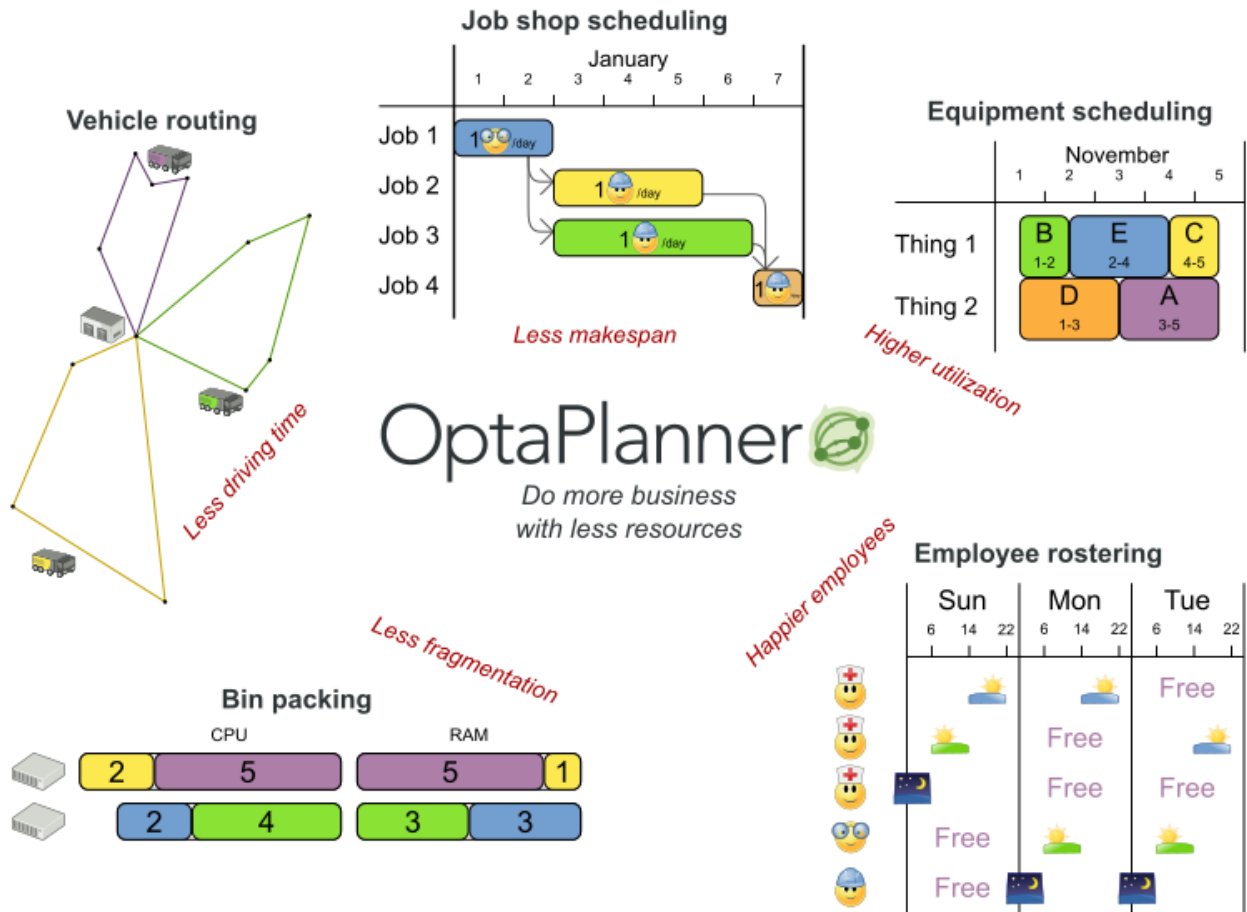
Job shop scheduling

January
1 2 3 4 5 6 7

Job 1 1 /day
Job 2 1 /day
Job 3 1 /day
Job 4 1

Less makespan

Vehicle routing

Less driving time

Equipment scheduling

November
1 2 3 4 5

Thing 1 B 1-2 E 2-4 C 4-5
Thing 2 D 1-3 A 3-5

Higher utilization

OptaPlanner
Do more business with less resources

Less fragmentation

Happier employees

Employee rostering

| | Sun 6 14 22 | Mon 6 14 22 | Tue 6 14 22 |
|---|---|---|---|
| | | | Free |
| | | Free | |
| | | Free | Free |
| | Free | | |
| | Free | | |

Bin packing

CPU
2 5
2 4

RAM
5 1
3 3